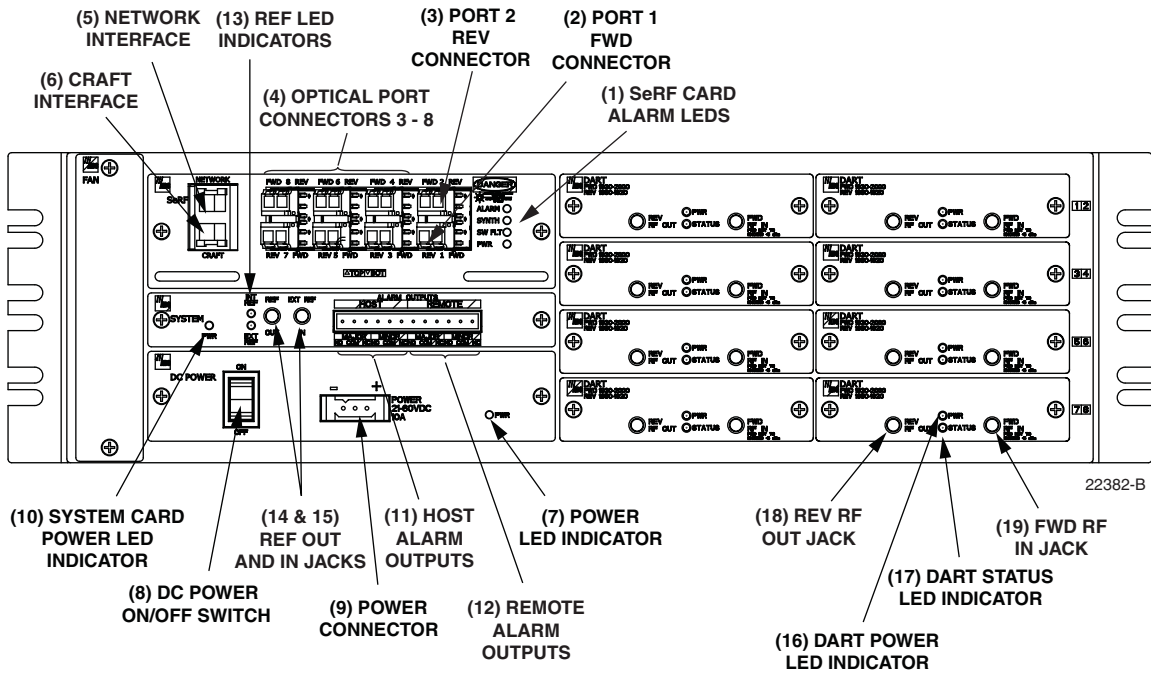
(5) NETWORK INTERFACE

(13) REF LED INDICATORS

(3) PORT 2 REV CONNECTOR

(2) PORT 1 FWD CONNECTOR

(6) CRAFT INTERFACE

(4) OPTICAL PORT CONNECTORS 3 - 8

(1) SeRF CARD ALARM LEDS

FAN

SeRF

NETWORK

CRAFT

FWD 8 REV

FWD 6 REV

FWD 4 REV

FWD 2 REV

REV 7 FWD

REV 5 FWD

REV 3 FWD

REV 1 FWD

DANGER

ALARM

SYNTH

SW FLT

PWR

SYSTEM

PWR

REF

OUT

EXT REF

IN

ALARM OUTPUTS

HOST

REMOTE

DC POWER

ON

OFF

POWER 21-60VDC 10A

PWR

DART

REV RF OUT

PWR

STATUS

FWD RF IN

1 2

3 4

5 6

7 8

22382-B

(10) SYSTEM CARD POWER LED INDICATOR

(14 & 15) REF OUT AND IN JACKS

(11) HOST ALARM OUTPUTS

(7) POWER LED INDICATOR

(18) REV RF OUT JACK

(19) FWD RF IN JACK

(8) DC POWER ON/OFF SWITCH

(9) POWER CONNECTOR

(12) REMOTE ALARM OUTPUTS

(17) DART STATUS LED INDICATOR

(16) DART POWER LED INDICATOR